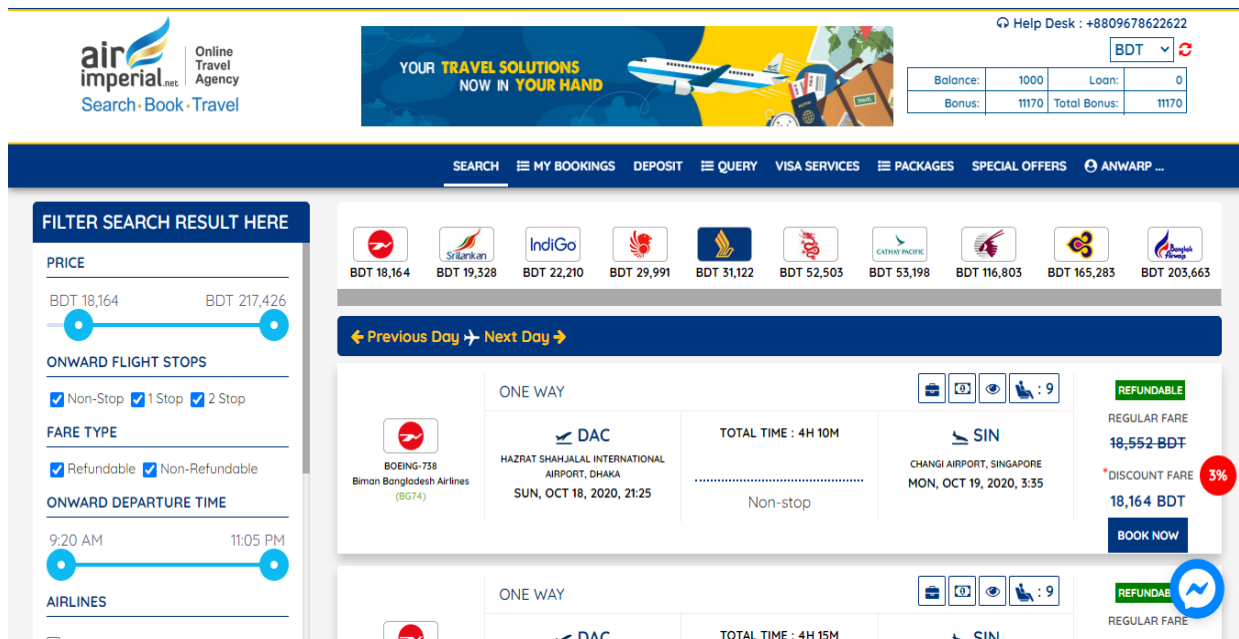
air imperial.net Online Travel Agency
Search·Book·Travel

YOUR TRAVEL SOLUTIONS NOW IN YOUR HAND

Help Desk : +8809678622622
BDT

| Balance: | 1000 | Loan: | 0 |
|---|---|---|---|
| Bonus: | 11170 | Total Bonus: | 11170 |

SEARCH MY BOOKINGS DEPOSIT QUERY VISA SERVICES PACKAGES SPECIAL OFFERS ANWARP ...

FILTER SEARCH RESULT HERE

PRICE
BDT 18,164 BDT 217,426

ONWARD FLIGHT STOPS
Non-Stop 1 Stop 2 Stop

FARE TYPE
Refundable Non-Refundable

ONWARD DEPARTURE TIME
9:20 AM 11:05 PM

AIRLINES

SriLankan IndiGo CATHAY PACIFIC Bangladesh Airways
BDT 18,164 BDT 19,328 BDT 22,210 BDT 29,991 BDT 31,122 BDT 52,503 BDT 53,198 BDT 116,803 BDT 165,283 BDT 203,663

Previous Day Next Day

ONE WAY
: 9
REFUNDABLE
REGULAR FARE
18,552 BDT
*DISCOUNT FARE
18,164 BDT
3%
BOOK NOW

BOEING-738
Biman Bangladesh Airlines
(BG74)

DAC
HAZRAT SHAHJALAL INTERNATIONAL AIRPORT, DHAKA
SUN, OCT 18, 2020, 21:25

TOTAL TIME : 4H 10M
Non-stop

SIN
CHANGI AIRPORT, SINGAPORE
MON, OCT 19, 2020, 3:35

ONE WAY
: 9
REFUNDAB
REGULAR FARE
DAC
TOTAL TIME : 4H 15M
SIN